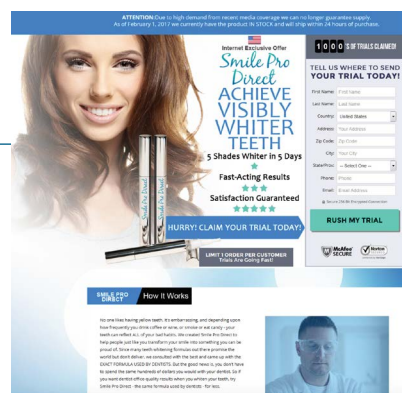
ATTENTION: Due to high demand from recent media coverage we can no longer guarantee supply. As of February 1, 2017 we currently have the product IN STOCK and will ship within 24 hours of purchase.

Internet Exclusive Offer

Smile Pro Direct

ACHIEVE VISIBLY WHITER TEETH

5 Shades Whiter in 5 Days

Fast-Acting Results

Satisfaction Guaranteed

HURRY! CLAIM YOUR TRIAL TODAY!

LIMIT 1 ORDER PER CUSTOMER
Trials Are Going Fast!

Smile Pro Direct

Smile Pro Direct

1 0 0 0 S OF TRIALS CLAIMED!

TELL US WHERE TO SEND YOUR TRIAL TODAY!

| | |
|---|---|
| First Name: | First Name |
| Last Name: | Last Name |
| Country: | United States |
| Address: | Your Address |
| Zip Code: | Zip Code |
| City: | Your City |
| State/Prov: | -- Select One -- |
| Phone: | Phone |
| Email: | Email Address |

Secure 256-Bit Encrypted Connection

RUSH MY TRIAL

McAfee SECURE

Norton

SMILE PRO DIRECT How It Works

No one likes having yellow teeth. It's embarrassing, and depending upon how frequently you drink coffee or wine, or smoke or eat candy - your teeth can reflect it. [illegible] We created Smile Pro Direct to help people just like you transform your smile into something you can be proud of. Since many teeth whitening formulas out there promise the world but don't deliver, we consulted with the best and came up with the EXACT FORMULA USED BY DENTISTS. But the good news is, you don't have to spend the same hundreds of dollars you would with your dentist. So if you want dentist office quality results when you whiten your teeth, try Smile Pro Direct - the same formula used by dentists - for less.